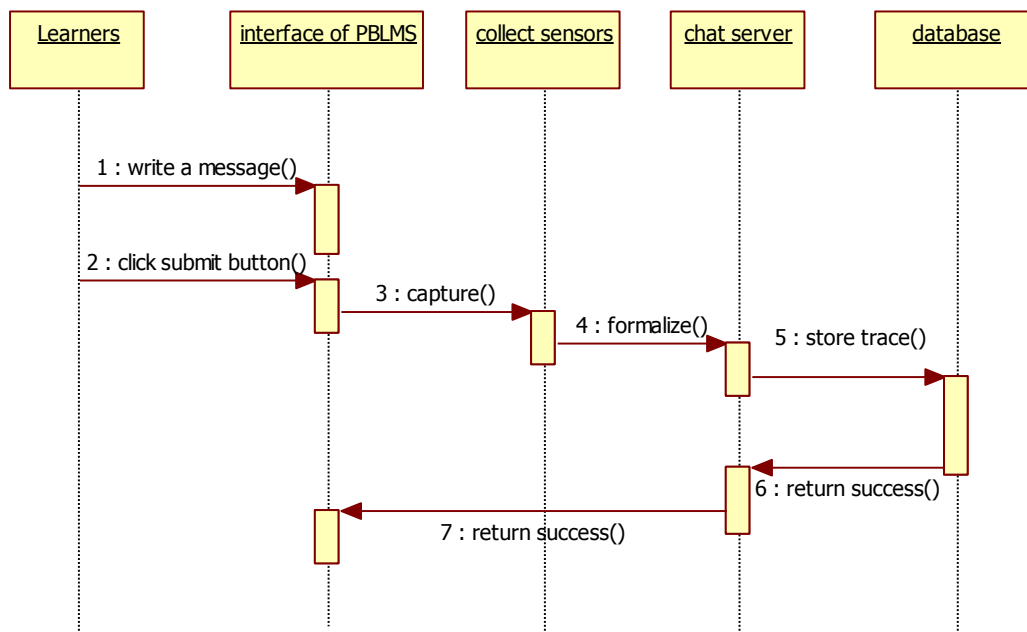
Learners

interface of PBLMS

collect sensors

chat server

database

1 : write a message()

2 : click submit button()

3 : capture()

4 : formalize()

5 : store trace()

6 : return success()

7 : return success()